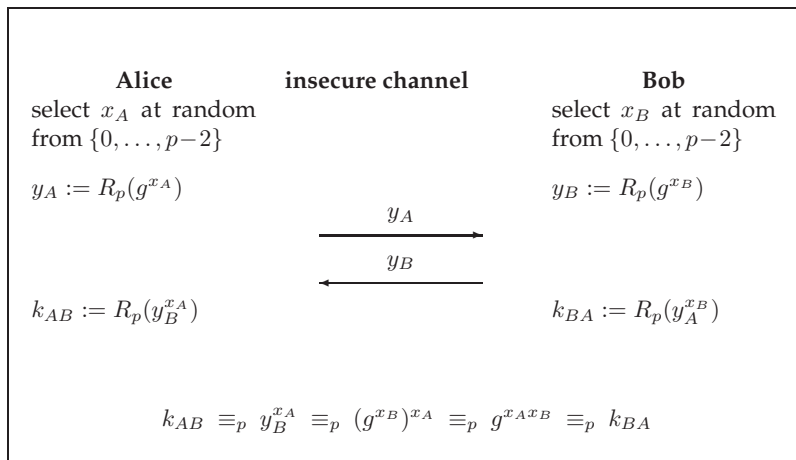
**Alice** | **insecure channel** | **Bob**

select $x_A$ at random from $\{0, \ldots, p-2\}$

$y_A := R_p(g^{x_A})$

select $x_B$ at random from $\{0, \ldots, p-2\}$

$y_B := R_p(g^{x_B})$

$y_A$

$y_B$

$k_{AB} := R_p(y_B^{x_A})$

$k_{BA} := R_p(y_A^{x_B})$

$k_{AB} \equiv_p y_B^{x_A} \equiv_p (g^{x_B})^{x_A} \equiv_p g^{x_A x_B} \equiv_p k_{BA}$